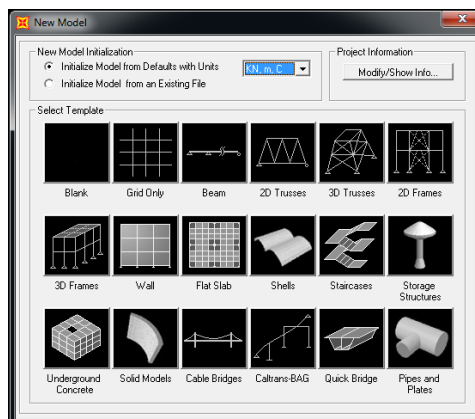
New Model

New Model Initialization

Initialize Model from Defaults with Units

KN, m, C

Initialize Model from an Existing File

Project Information

Modify/Show Info...

Select Template

Blank

Grid Only

Beam

2D Trusses

3D Trusses

2D Frames

3D Frames

Wall

Flat Slab

Shells

Staircases

Storage Structures

Underground Concrete

Solid Models

Cable Bridges

Caltrans-BAG

Quick Bridge

Pipes and Plates